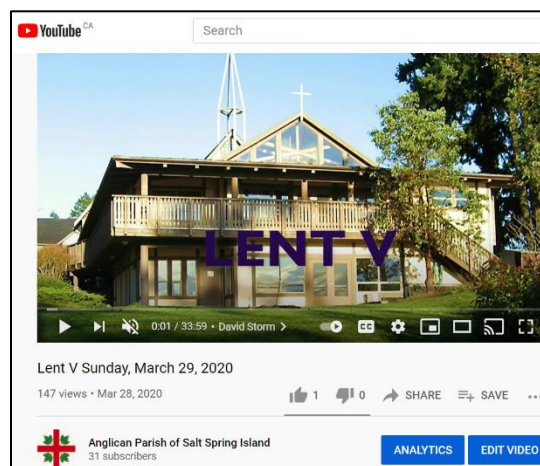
YouTube CA

Search

LENT V

0:01 / 33:59 • David Storm >

Lent V Sunday, March 29, 2020

147 views • Mar 28, 2020

1 0 SHARE SAVE

Anglican Parish of Salt Spring Island
31 subscribers

ANALYTICS EDIT VIDEO